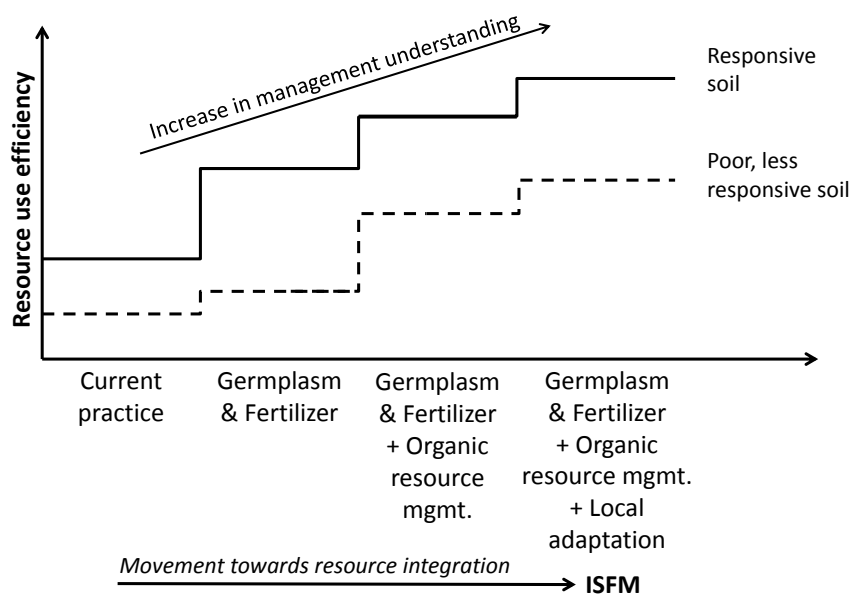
Increase in management understanding

Responsive soil

Poor, less responsive soil

Resource use efficiency

Current practice

Germplasm & Fertilizer

Germplasm & Fertilizer + Organic resource mgmt.

Germplasm & Fertilizer + Organic resource mgmt. + Local adaptation

Movement towards resource integration

ISFM